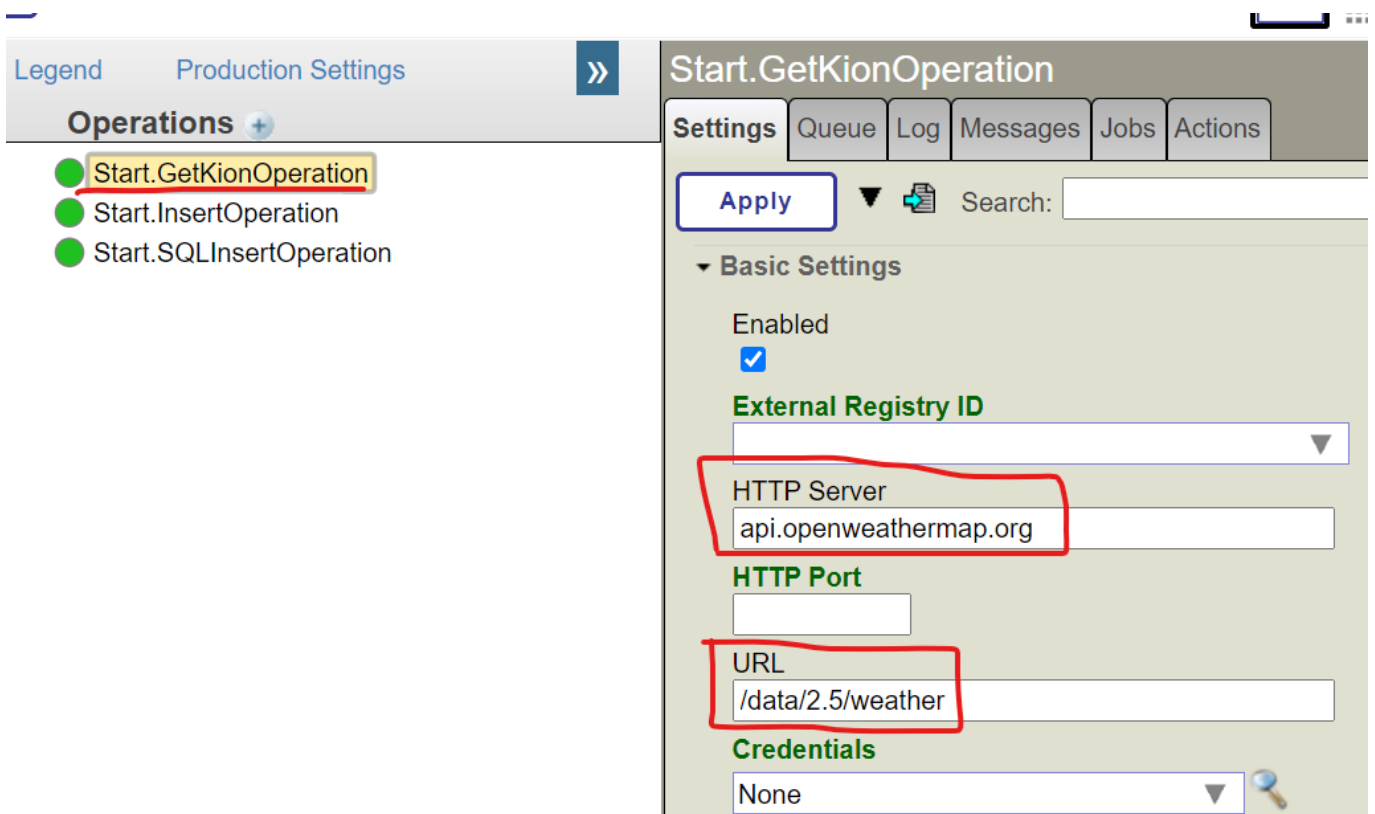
Legend Production Settings »

Operations

Start.GetKionOperation
Start.InsertOperation
Start.SQLInsertOperation

Start.GetKionOperation

Settings Queue Log Messages Jobs Actions

Apply Search:

Basic Settings

Enabled

External Registry ID

HTTP Server
api.openweathermap.org

HTTP Port

URL
/data/2.5/weather

Credentials
None